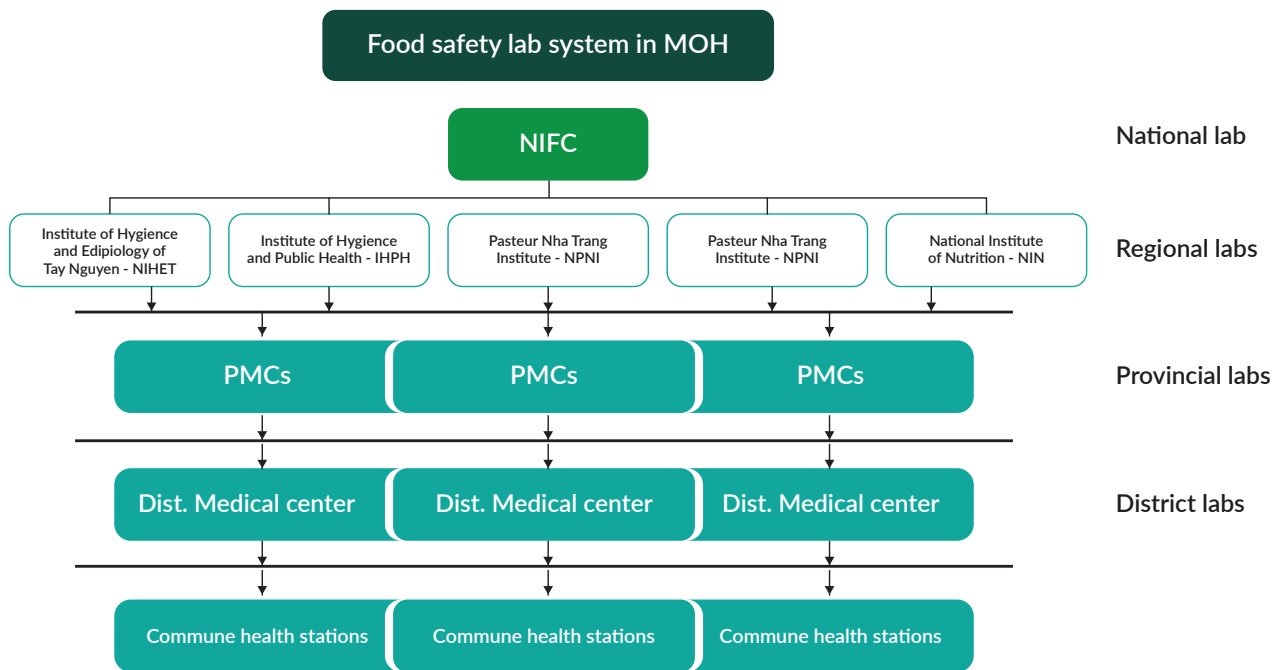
Food safety lab system in MOH

NIFC

National lab

Institute of Hygience and Edipiology of Tay Nguyen - NIHET

Institute of Hygience and Public Health - IHPH

Pasteur Nha Trang Institute - NPNI

Pasteur Nha Trang Institute - NPNI

National Institute of Nutrition - NIN

Regional labs

PMCs

PMCs

PMCs

Provincial labs

Dist. Medical center

Dist. Medical center

Dist. Medical center

District labs

Commune health stations

Commune health stations

Commune health stations